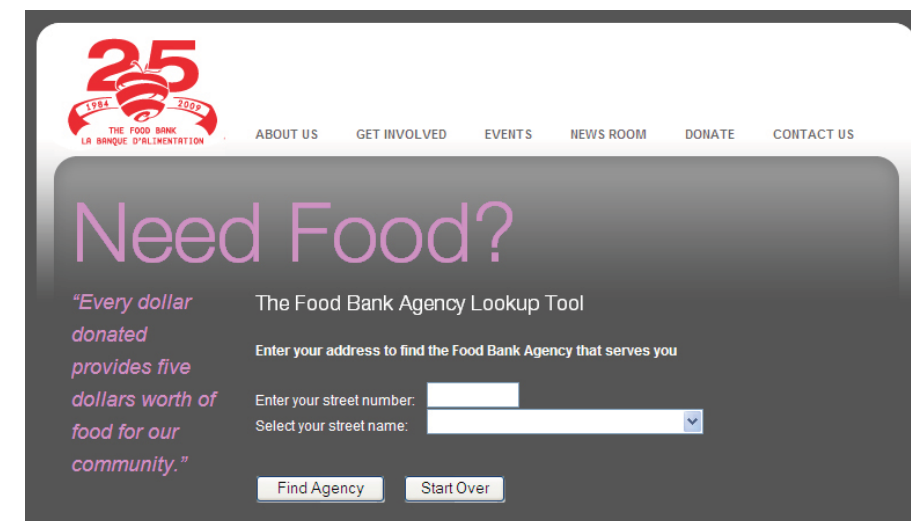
25
1984 2009
THE FOOD BANK
LA BANQUE D'ALIMENTATION

ABOUT US GET INVOLVED EVENTS NEWS ROOM DONATE CONTACT US

Need Food?

"Every dollar donated provides five dollars worth of food for our community."

The Food Bank Agency Lookup Tool

Enter your address to find the Food Bank Agency that serves you

Enter your street number:
Select your street name:

Find Agency Start Over